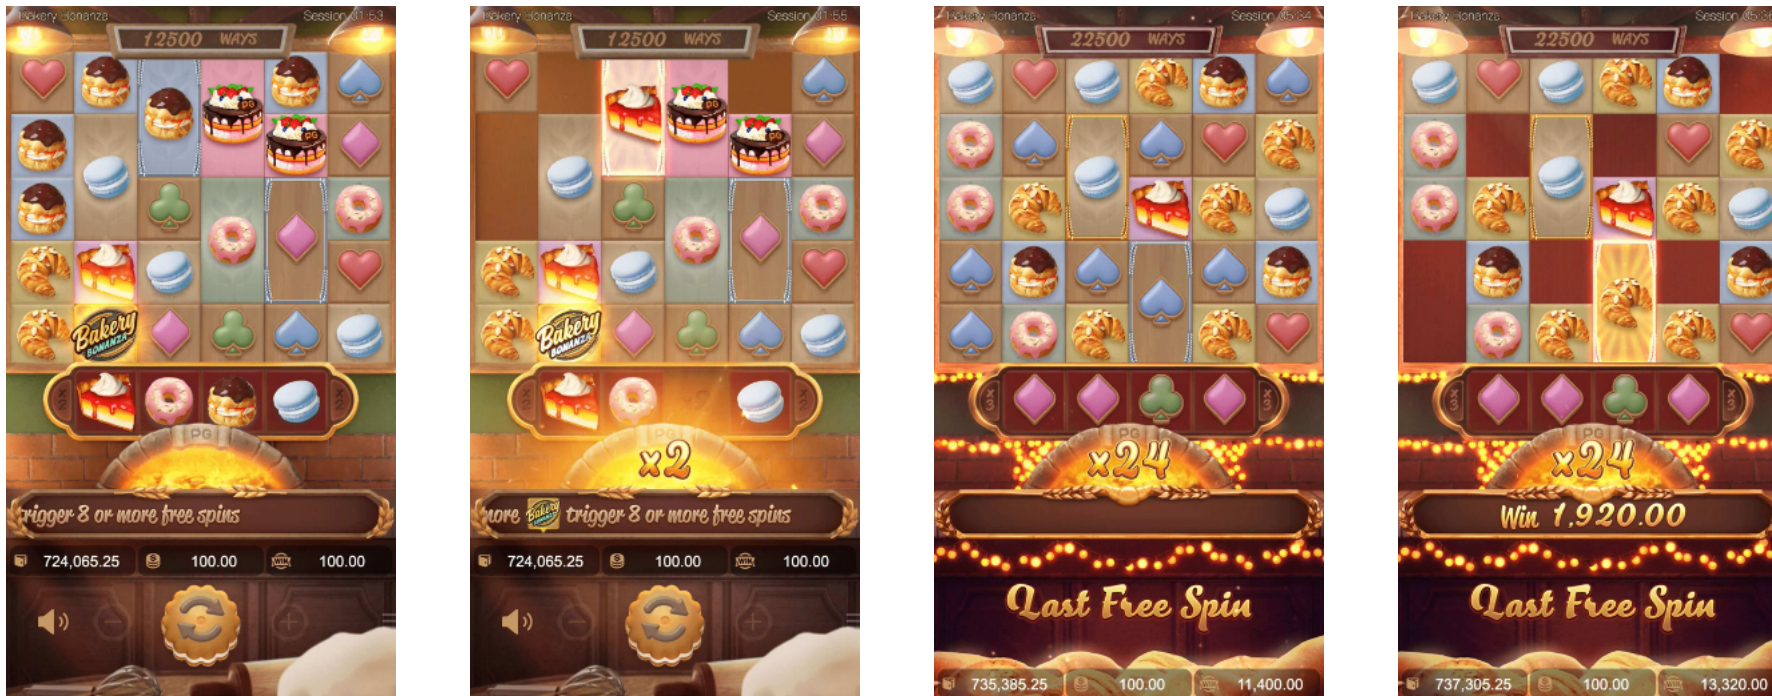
Bakery Bonanza
Session 01:53
12500 WAYS
PG
PG
Bakery BONANZA
x1
x1
PG
trigger 8 or more free spins
724,065.25
100.00
100.00

Bakery Bonanza
Session 01:55
12500 WAYS
PG
PG
Bakery BONANZA
PG
x2
more trigger 8 or more free spins
724,065.25
100.00
100.00

Bakery Bonanza
Session 05:04
22500 WAYS
x24
x24
PG
x24
Last Free Spin
735,385.25
100.00
11,400.00

Bakery Bonanza
Session 05:0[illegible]
22500 WAYS
x24
x24
PG
x24
Win 1,920.00
Last Free Spin
737,305.25
100.00
13,320.00